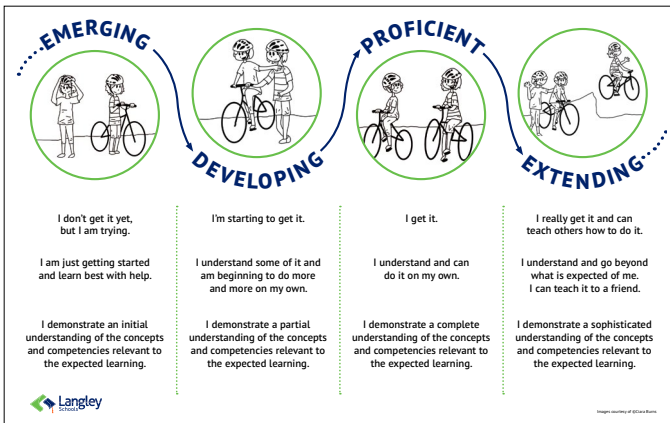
EMERGING

DEVELOPING

PROFICIENT

EXTENDING

I don't get it yet, but I am trying.

I am just getting started and learn best with help.

I demonstrate an initial understanding of the concepts and competencies relevant to the expected learning.

I'm starting to get it.

I understand some of it and am beginning to do more and more on my own.

I demonstrate a partial understanding of the concepts and competencies relevant to the expected learning.

I get it.

I understand and can do it on my own.

I demonstrate a complete understanding of the concepts and competencies relevant to the expected learning.

I really get it and can teach others how to do it.

I understand and go beyond what is expected of me. I can teach it to a friend.

I demonstrate a sophisticated understanding of the concepts and competencies relevant to the expected learning.

Langley Schools

Images courtesy of @Cora Butin